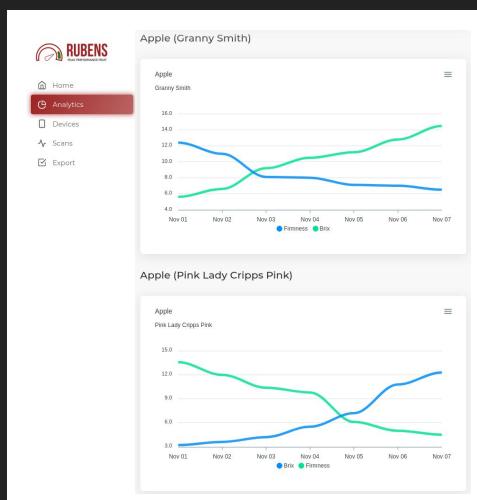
RUBENS
YOUR PERFORMANCE FRUIT

Home
Analytics
Devices
Scans
Export

Apple (Granny Smith)

Apple
Granny Smith

16.0
14.0
12.0
10.0
8.0
6.0
4.0

Nov 01 Nov 02 Nov 03 Nov 04 Nov 05 Nov 06 Nov 07

Firmness Brix

Apple (Pink Lady Cripps Pink)

Apple
Pink Lady Cripps Pink

15.0
12.0
9.0
6.0
3.0

Nov 01 Nov 02 Nov 03 Nov 04 Nov 05 Nov 06 Nov 07

Brix Firmness